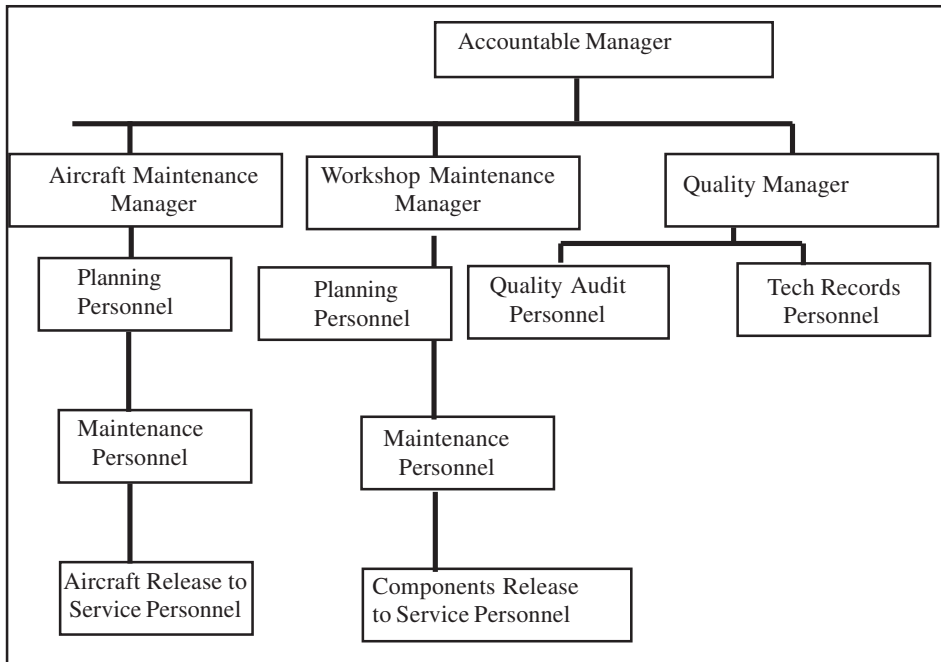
Accountable Manager

Aircraft Maintenance Manager

Workshop Maintenance Manager

Quality Manager

Planning Personnel

Planning Personnel

Quality Audit Personnel

Tech Records Personnel

Maintenance Personnel

Maintenance Personnel

Aircraft Release to Service Personnel

Components Release to Service Personnel